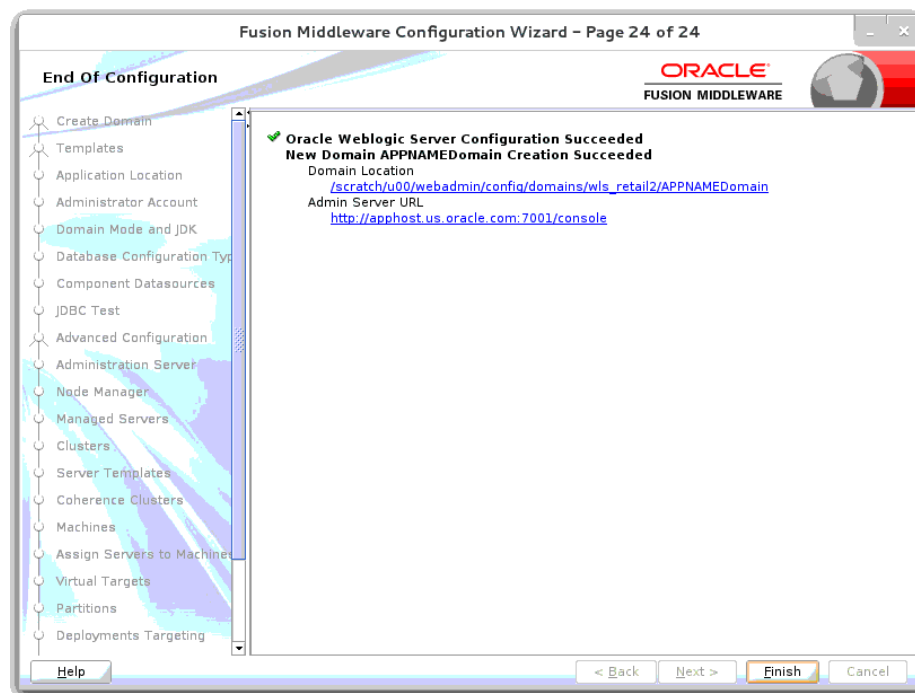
Fusion Middleware Configuration Wizard - Page 24 of 24

End Of Configuration

ORACLE
FUSION MIDDLEWARE

Create Domain
Templates
Application Location
Administrator Account
Domain Mode and JDK
Database Configuration Typ
Component Datasources
JDBC Test
Advanced Configuration
Administration Server
Node Manager
Managed Servers
Clusters
Server Templates
Coherence Clusters
Machines
Assign Servers to Machines
Virtual Targets
Partitions
Deployments Targeting

Oracle Weblogic Server Configuration Succeeded
New Domain APPNAMEDomain Creation Succeeded
Domain Location
/scratch/u00/webadmin/config/domains/wls_retail2/APPNAMEDomain
Admin Server URL
http://apphost.us.oracle.com:7001/console

Help

< Back
Next >
Finish
Cancel